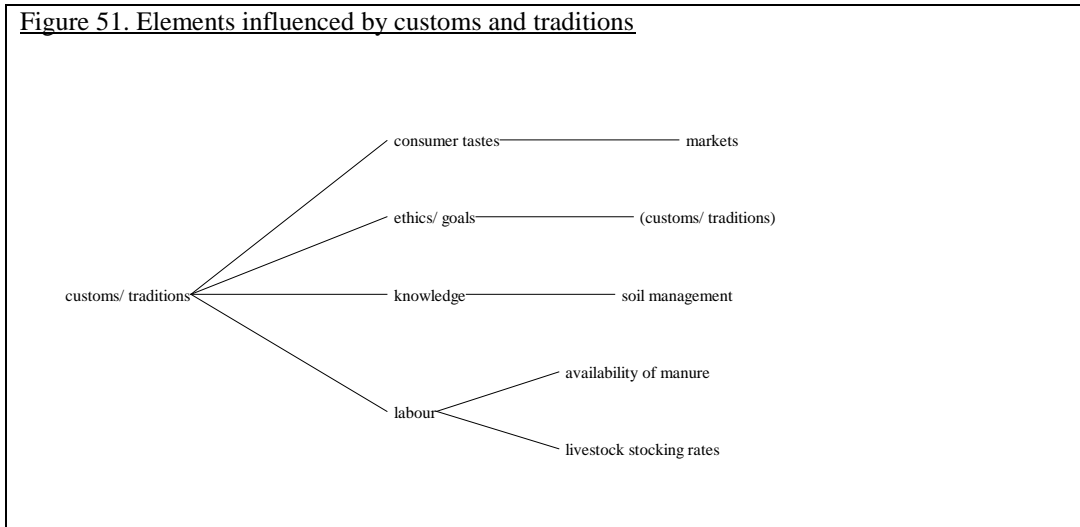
Figure 51. Elements influenced by customs and traditions

consumer tastes
markets
ethics/ goals
(customs/ traditions)
customs/ traditions
knowledge
soil management
availability of manure
labour
livestock stocking rates